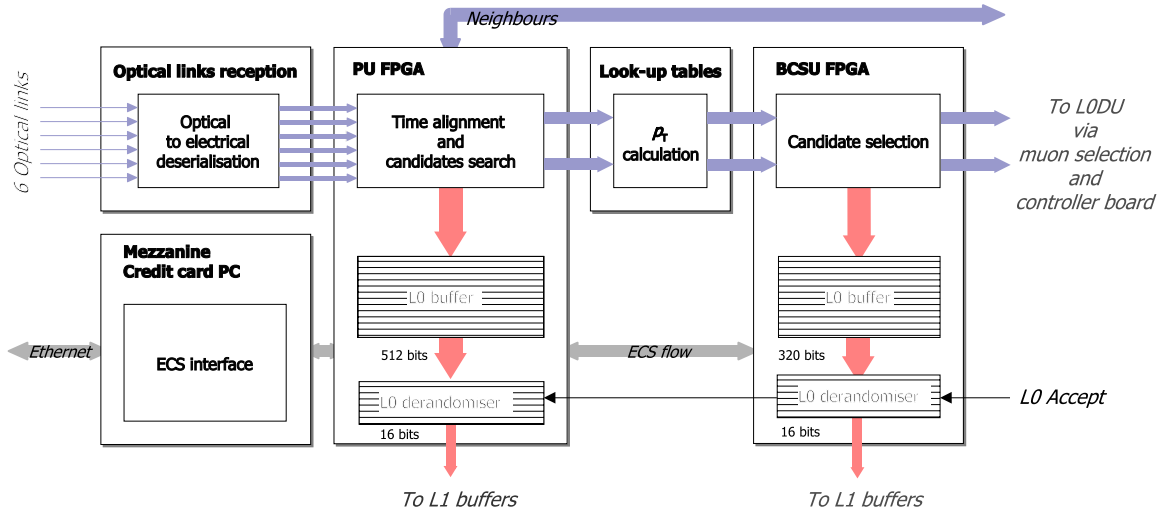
Neighbours

6 Optical links

Optical links reception

Optical to electrical deserialisation

PU FPGA

Time alignment and candidates search

L0 buffer

512 bits

L0 derandomiser

16 bits

To L1 buffers

Look-up tables

$p_T$ calculation

BCSU FPGA

Candidate selection

L0 buffer

320 bits

L0 derandomiser

16 bits

To L1 buffers

To L0DU via muon selection and controller board

Mezzanine Credit card PC

ECS interface

Ethernet

ECS flow

L0 Accept